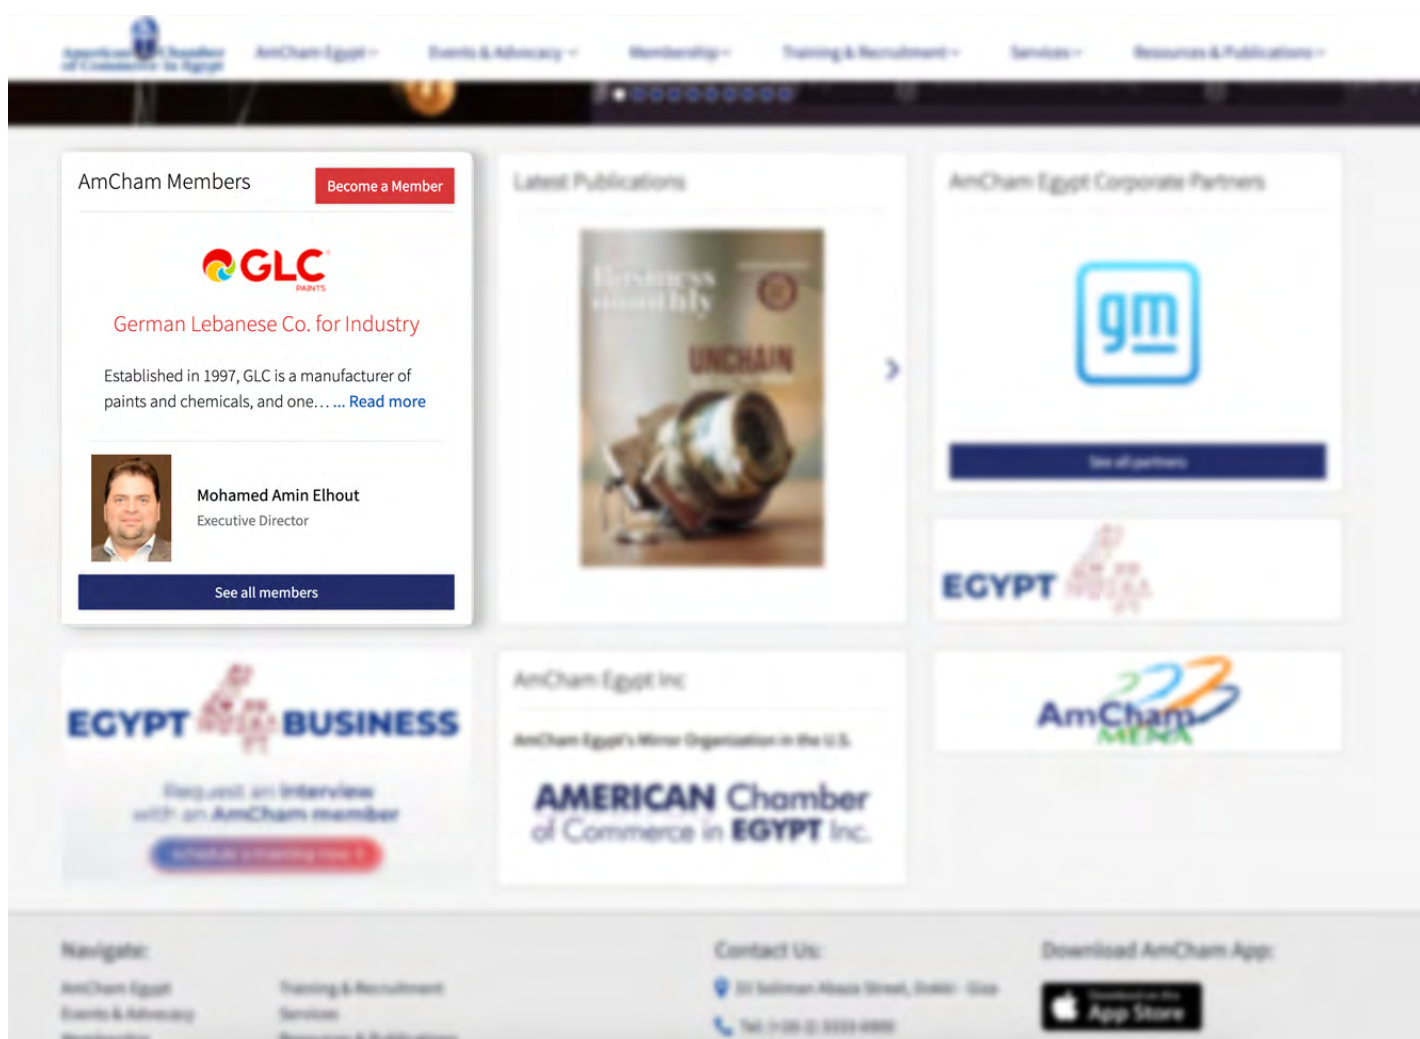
AmCham Egypt ▾ Events & Advocacy ▾ Membership ▾ Training & Recruitment ▾ Services ▾ Resources & Publications ▾

AmCham Members

Become a Member

GLC PAINTS

German Lebanese Co. for Industry

Established in 1997, GLC is a manufacturer of paints and chemicals, and one… ... Read more

Mohamed Amin Elhout

Executive Director

See all members

Latest Publications

Business monthly

UNCHAIN

AmCham Egypt Corporate Partners

gm

See all partners

EGYPT

EGYPT BUSINESS

Request an interview with an AmCham member

AmCham Egypt Inc

AmCham Egypt's Mirror Organization in the U.S.

AMERICAN Chamber of Commerce in EGYPT Inc.

AmCham MENA

Navigate:

AmCham Egypt

Events & Advocacy

Training & Recruitment

Services

Contact Us:

Download AmCham App:

App Store